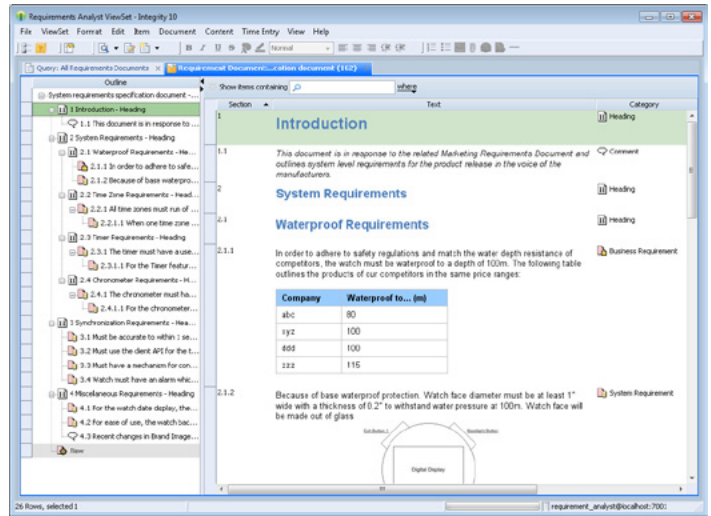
Requirements Analyst ViewSet - Integrity 10

File ViewSet Format Edit Item Document Content Time Entry View Help

Normal

Query: All Requirements Documents | Requirement Document:...cation document (162)

Outline

System requirements specification document -...
1 Introduction - Heading
1.1 This document is in response to ...
2 System Requirements - Heading
2.1 Waterproof Requirements - He...
2.1.1 In order to adhere to safe...
2.1.2 Because of base waterpro...
2.2 Time Zone Requirements - Head...
2.2.1 All time zones must run of ...
2.2.1.1 When one time zone ...
2.3 Timer Requirements - Heading
2.3.1 The timer must have a use...
2.3.1.1 For the Timer featur...
2.4 Chronometer Requirements - H...
2.4.1 The chronometer must ha...
2.4.1.1 For the chronometer...
3 Synchronization Requirements - Hea...
3.1 Must be accurate to within 1 se...
3.2 Must use the client API for the t...
3.3 Must have a mechanism for con...
3.4 Watch must have an alarm whic...
4 Miscellaneous Requirements - Heading
4.1 For the watch date display, the...
4.2 For ease of use, the watch bac...
4.3 Reject changes in Brand Image...
New

Show items containing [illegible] where

| Section | Text | Category |
|---|---|---|
| 1 | Introduction | Heading |
| 1.1 | This document is in response to the related Marketing Requirements Document and outlines system level requirements for the product release in the voice of the manufacturers. | Comment |
| 2 | System Requirements | Heading |
| 2.1 | Waterproof Requirements | Heading |
| 2.1.1 | In order to adhere to safety regulations and match the water depth resistance of competitors, the watch must be waterproof to a depth of 100m. The following table outlines the products of our competitors in the same price ranges: | Business Requirement |
| 2.1.2 | Because of base waterproof protection. Watch face diameter must be at least 1" wide with a thickness of 0.2" to withstand water pressure at 100m. Watch face will be made out of glass | System Requirement |

| Company | Waterproof to... (m) |
|---|---|
| abc | 80 |
| xyz | 100 |
| ddd | 100 |
| zzz | 115 |

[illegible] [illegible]
Digital Display

26 Rows, selected 1
requirement_analyst@localhost:700: